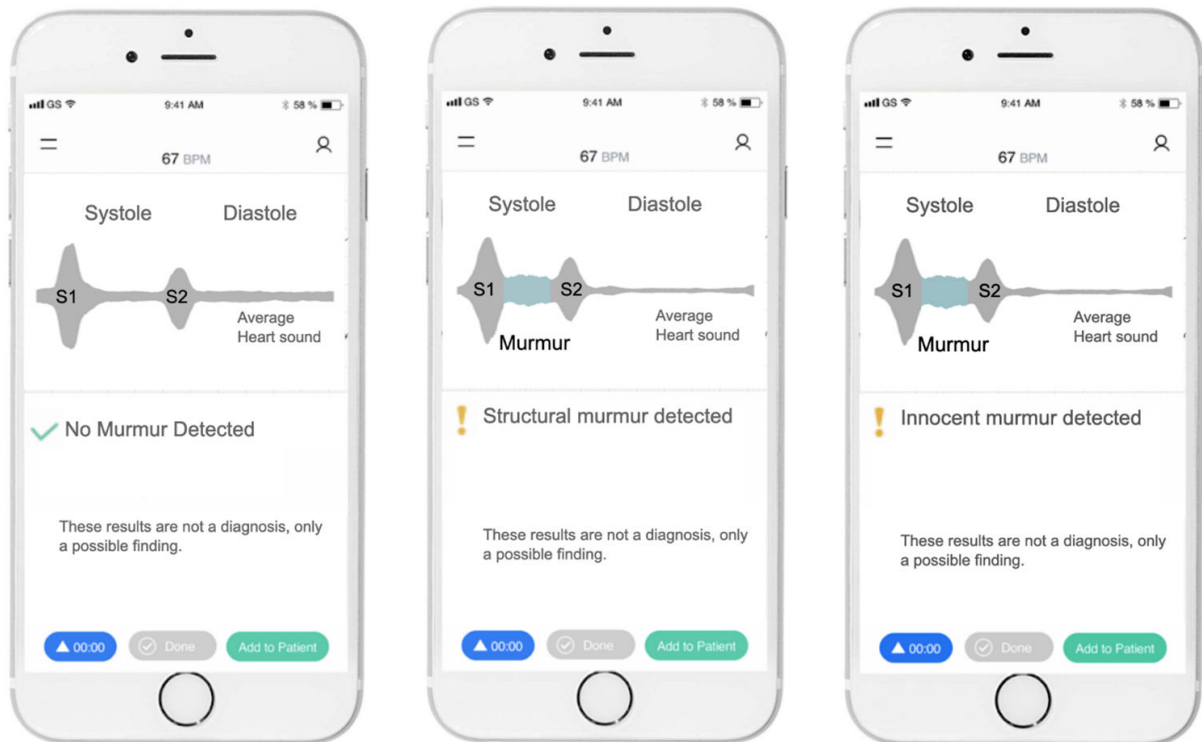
GS 9:41 AM 58 %

67 BPM

Systole Diastole

S1 S2

Average Heart sound

No Murmur Detected

These results are not a diagnosis, only a possible finding.

00:00 Done Add to Patient

GS 9:41 AM 58 %

67 BPM

Systole Diastole

S1 S2

Murmur

Average Heart sound

Structural murmur detected

These results are not a diagnosis, only a possible finding.

00:00 Done Add to Patient

GS 9:41 AM 58 %

67 BPM

Systole Diastole

S1 S2

Murmur

Average Heart sound

Innocent murmur detected

These results are not a diagnosis, only a possible finding.

00:00 Done Add to Patient